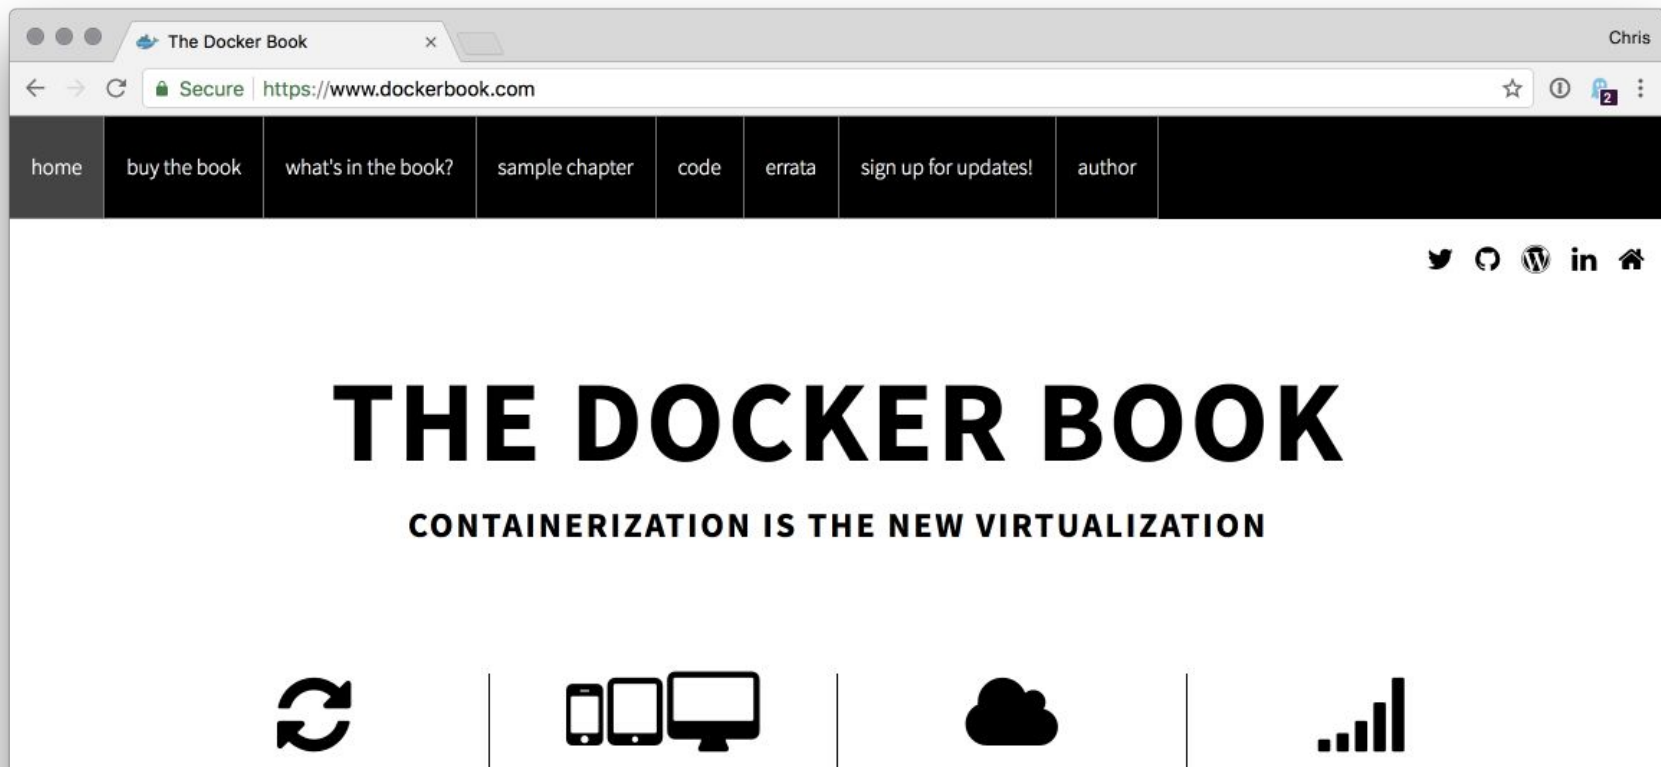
The Docker Book ×

Chris

Secure https://www.dockerbook.com

2

home buy the book what's in the book? sample chapter code errata sign up for updates! author

in

THE DOCKER BOOK

CONTAINERIZATION IS THE NEW VIRTUALIZATION